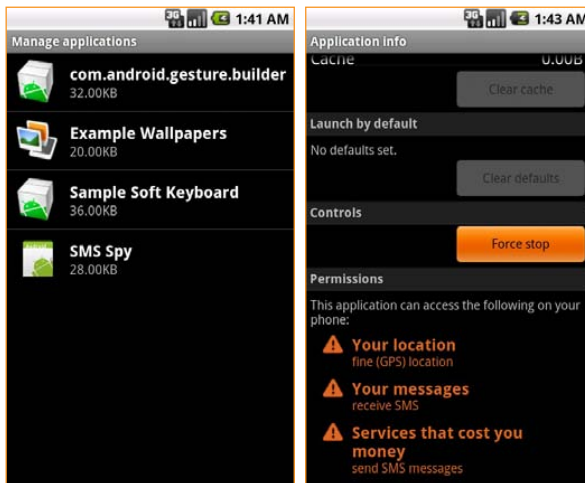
3G 1:41 AM

Manage applications

com.android.gesture.builder
32.00KB

Example Wallpapers
20.00KB

Sample Soft Keyboard
36.00KB

SMS Spy
28.00KB

3G 1:43 AM

Application info

Cache 0.00B

Clear cache

Launch by default

No defaults set.

Clear defaults

Controls

Force stop

Permissions

This application can access the following on your phone:

Your location
fine (GPS) location

Your messages
receive SMS

Services that cost you money
send SMS messages